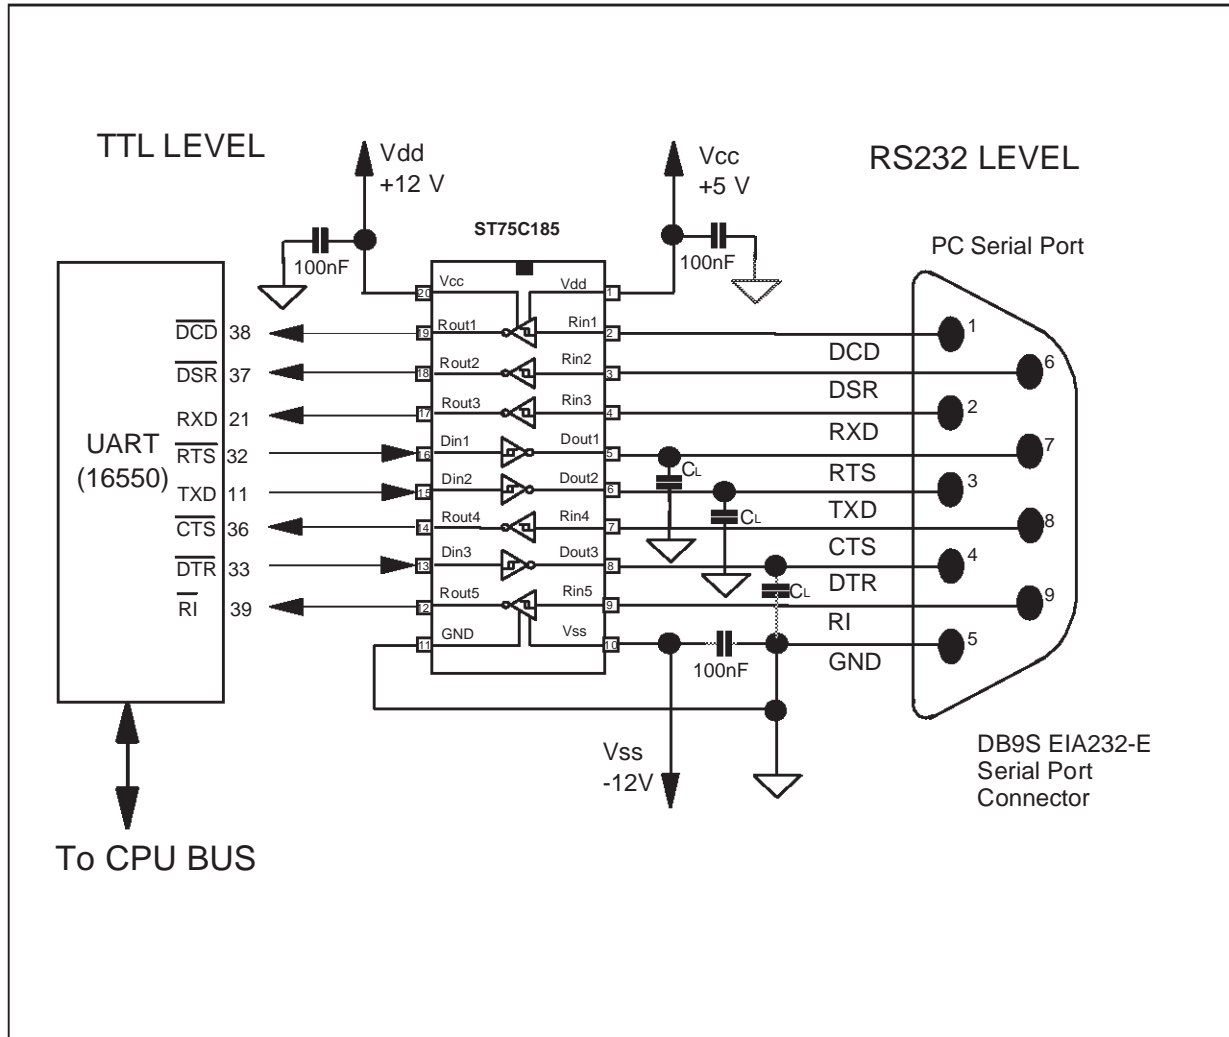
TTL LEVEL

Vdd +12 V

Vcc +5 V

RS232 LEVEL

ST75C185

100nF

100nF

PC Serial Port

UART (16550)

$\overline{DCD}$ 38
$\overline{DSR}$ 37
RXD 21
$\overline{RTS}$ 32
TXD 11
$\overline{CTS}$ 36
$\overline{DTR}$ 33
$\overline{RI}$ 39

20 Vcc
19 Rout1
18 Rout2
17 Rout3
16 Din1
15 Din2
14 Rout4
13 Din3
12 Rout5
11 GND

Vdd 1
Rin1 2
Rin2 3
Rin3 4
Dout1 5
Dout2 6
Rin4 7
Dout3 8
Rin5 9
Vss 10

$C_L$
$C_L$
$C_L$

100nF

DCD
DSR
RXD
RTS
TXD
CTS
DTR
RI
GND

1
6
2
7
3
8
4
9
5

Vss -12V

DB9S EIA232-E Serial Port Connector

To CPU BUS